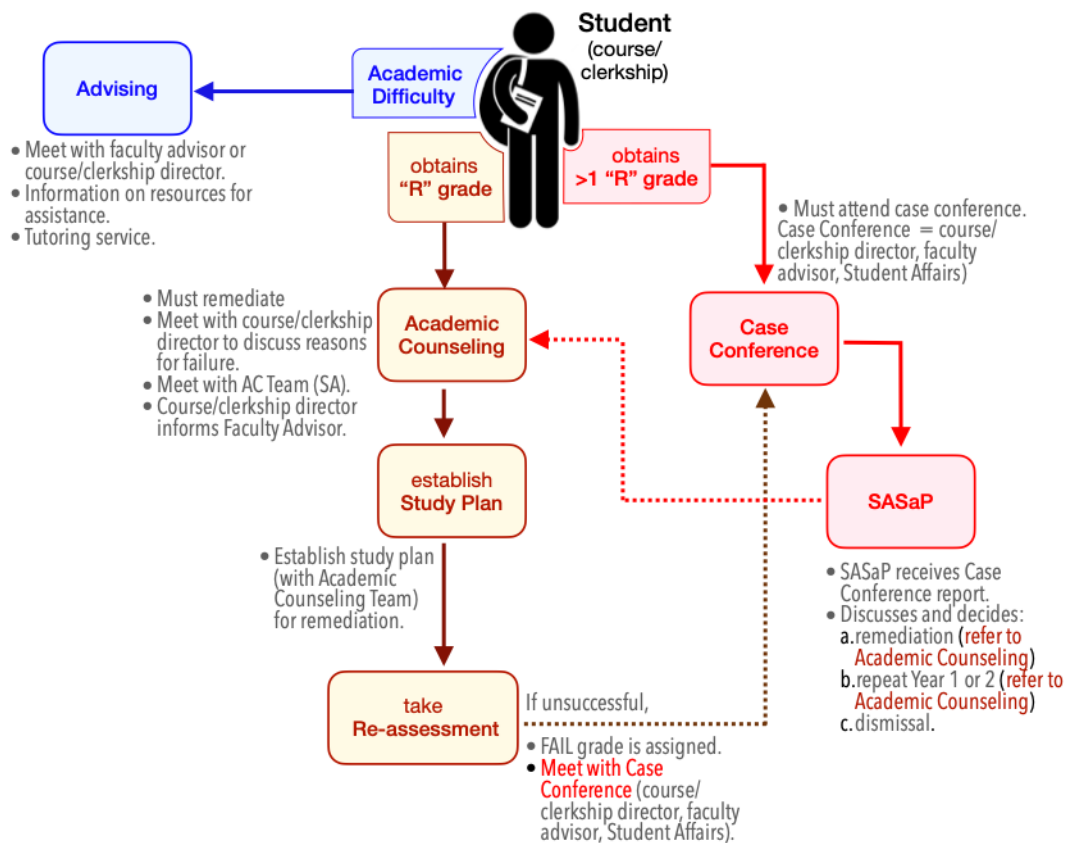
Student
(course/
clerkship)

Advising

Academic Difficulty

• Meet with faculty advisor or course/clerkship director.
• Information on resources for assistance.
• Tutoring service.

obtains
"R" grade

obtains
>1 "R" grade

• Must attend case conference. Case Conference = course/ clerkship director, faculty advisor, Student Affairs)

• Must remediate
• Meet with course/clerkship director to discuss reasons for failure.
• Meet with AC Team (SA).
• Course/clerkship director informs Faculty Advisor.

Academic Counseling

Case Conference

establish
Study Plan

SASaP

• Establish study plan (with Academic Counseling Team) for remediation.

• SASaP receives Case Conference report.
• Discusses and decides:
a. remediation (refer to Academic Counseling)
b. repeat Year 1 or 2 (refer to Academic Counseling)
c. dismissal.

take
Re-assessment

If unsuccessful,

• FAIL grade is assigned.
• Meet with Case Conference (course/ clerkship director, faculty advisor, Student Affairs).